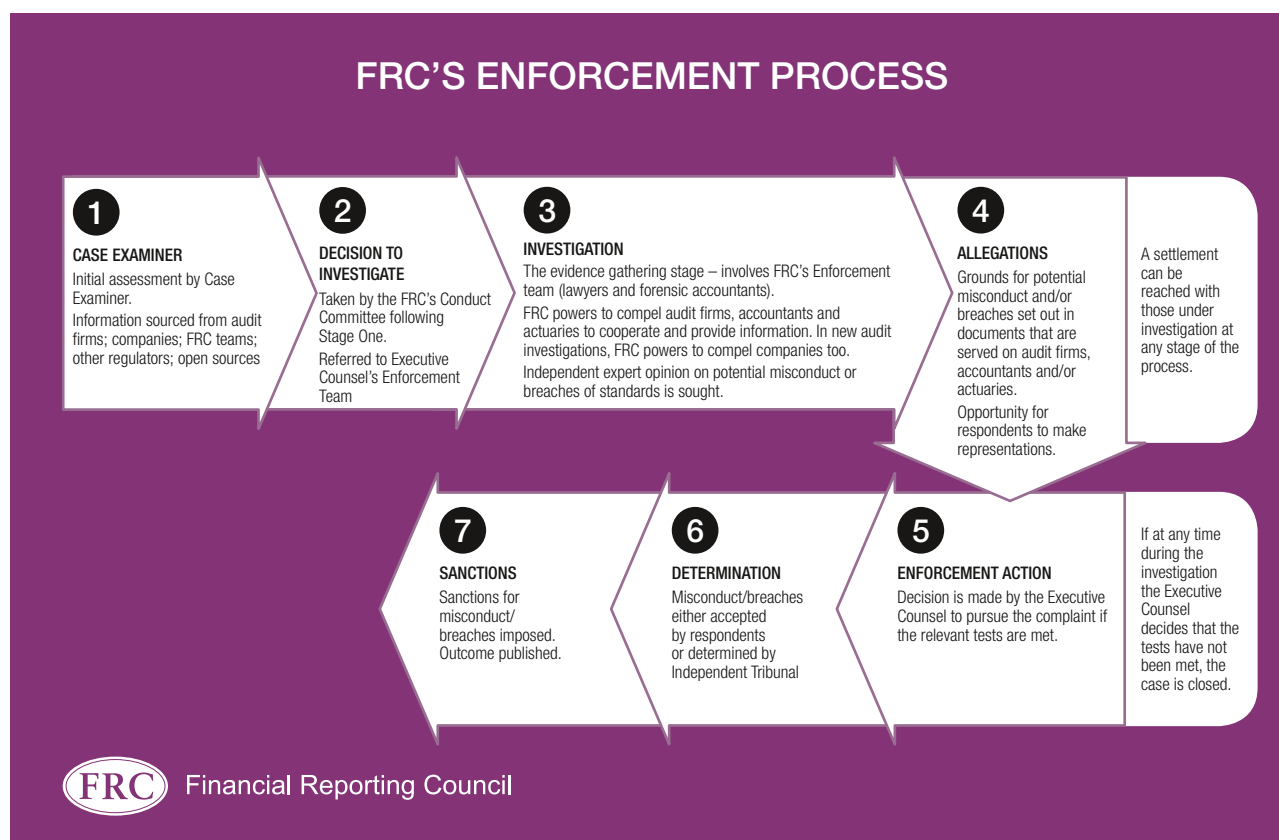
FRC'S ENFORCEMENT PROCESS

1

CASE EXAMINER

Initial assessment by Case Examiner.

Information sourced from audit firms; companies; FRC teams; other regulators; open sources

2

DECISION TO INVESTIGATE

Taken by the FRC's Conduct Committee following Stage One.

Referred to Executive Counsel's Enforcement Team

3

INVESTIGATION

The evidence gathering stage – involves FRC's Enforcement team (lawyers and forensic accountants).

FRC powers to compel audit firms, accountants and actuaries to cooperate and provide information. In new audit investigations, FRC powers to compel companies too.

Independent expert opinion on potential misconduct or breaches of standards is sought.

4

ALLEGATIONS

Grounds for potential misconduct and/or breaches set out in documents that are served on audit firms, accountants and/or actuaries.

Opportunity for respondents to make representations.

A settlement can be reached with those under investigation at any stage of the process.

7

SANCTIONS

Sanctions for misconduct/ breaches imposed. Outcome published.

6

DETERMINATION

Misconduct/breaches either accepted by respondents or determined by Independent Tribunal

5

ENFORCEMENT ACTION

Decision is made by the Executive Counsel to pursue the complaint if the relevant tests are met.

If at any time during the investigation the Executive Counsel decides that the tests have not been met, the case is closed.

FRC Financial Reporting Council